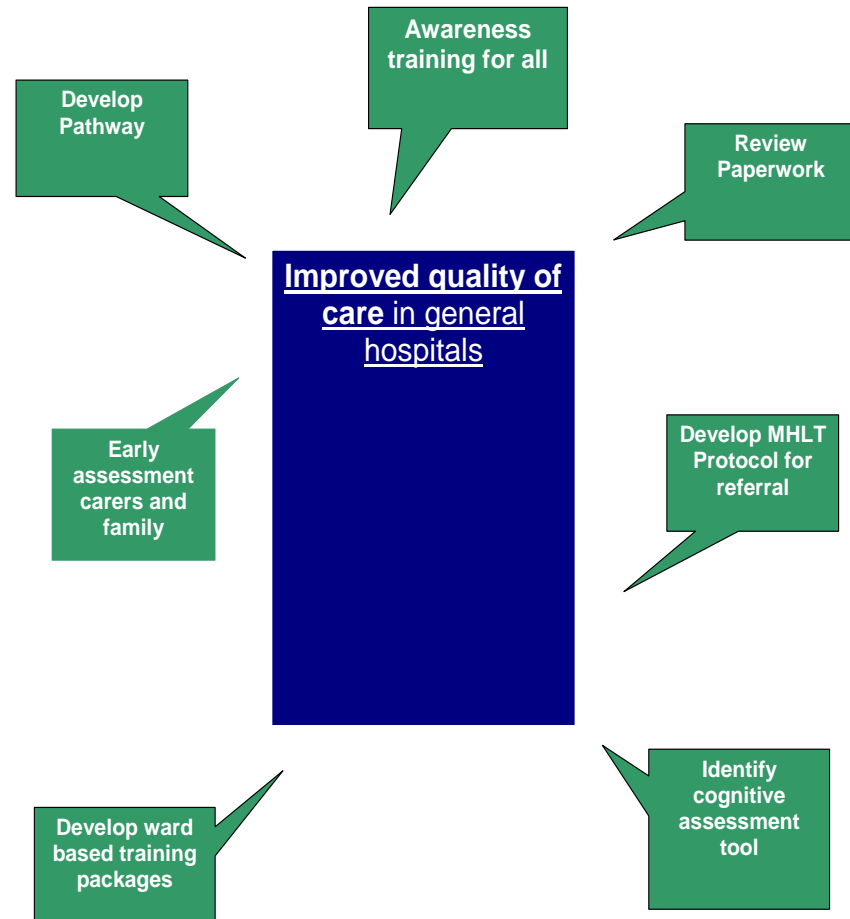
Awareness training for all

Develop Pathway

Review Paperwork

Improved quality of care in general hospitals

Early assessment carers and family

Develop MHLT Protocol for referral

Develop ward based training packages

Identify cognitive assessment tool